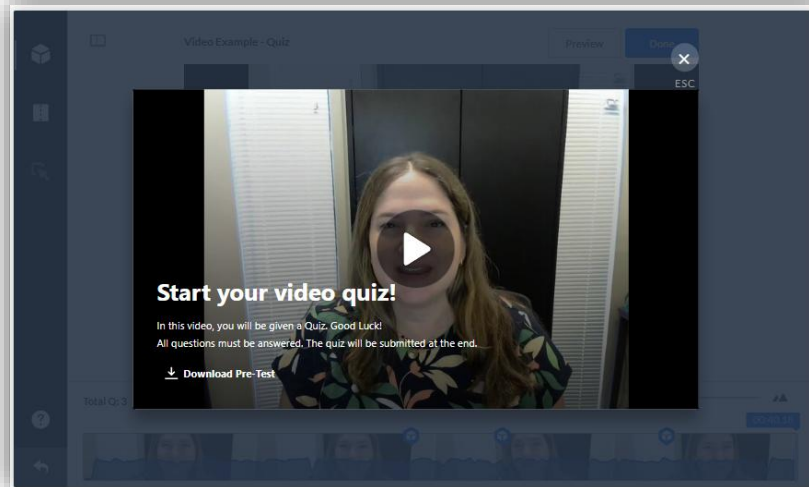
Video Example - Quiz

Preview

Done

ESC

Start your video quiz!

In this video, you will be given a Quiz. Good Luck!

All questions must be answered. The quiz will be submitted at the end.

Download Pre-Test

Total Q: 3